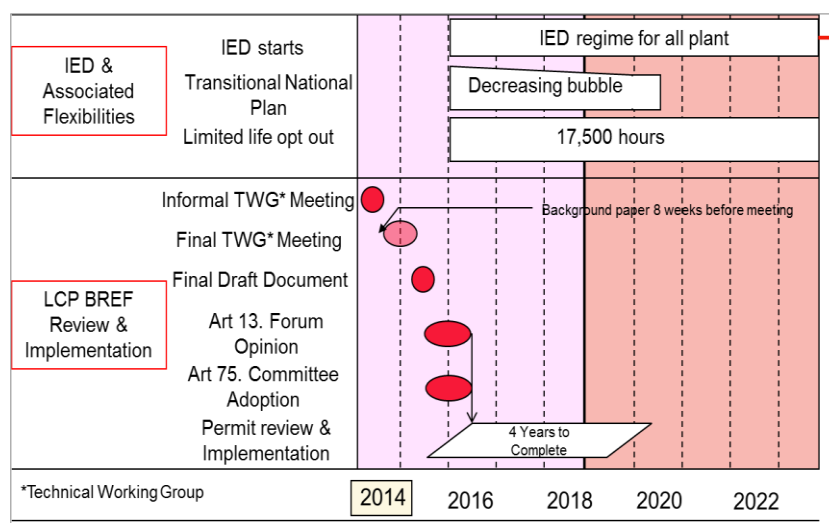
IED & Associated Flexibilities

IED starts

Transitional National Plan

Limited life opt out

IED regime for all plant

Decreasing bubble

17,500 hours

LCP BREF Review & Implementation

Informal TWG* Meeting

Final TWG* Meeting

Final Draft Document

Art 13. Forum Opinion

Art 75. Committee Adoption

Permit review & Implementation

Background paper 8 weeks before meeting

4 Years to Complete

*Technical Working Group

2014

2016

2018

2020

2022